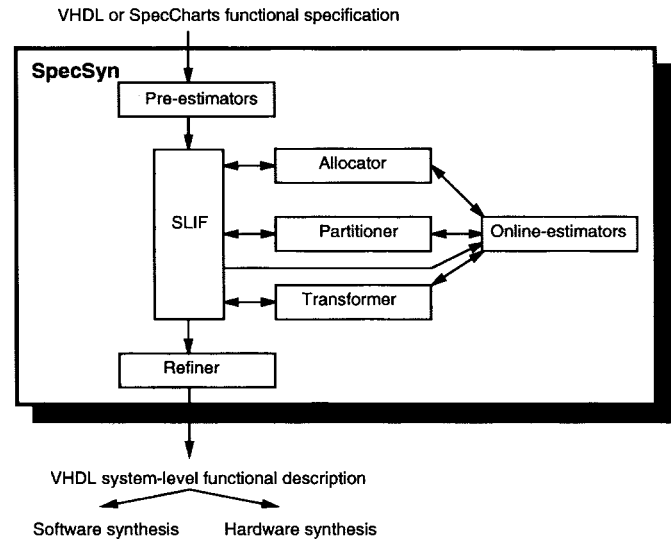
VHDL or SpecCharts functional specification

SpecSyn

Pre-estimators

SLIF

Allocator

Partitioner

Transformer

Online-estimators

Refiner

VHDL system-level functional description

Software synthesis

Hardware synthesis